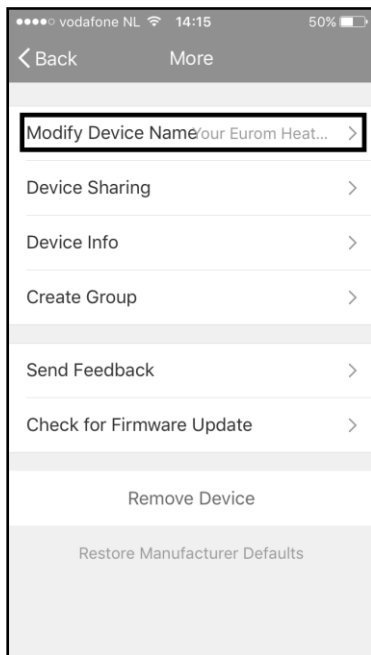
●●●●○ vodafone NL 14:15 50%

< Back More

Modify Device Name Your Eurom Heat... >

Device Sharing >

Device Info >

Create Group >

Send Feedback >

Check for Firmware Update >

Remove Device

Restore Manufacturer Defaults